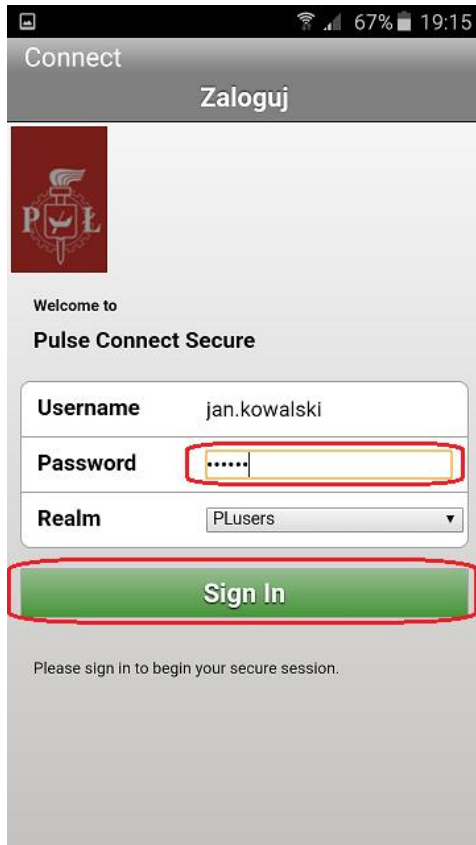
67% 19:15

Connect

Zaloguj

P Ł

Welcome to

Pulse Connect Secure

| Username | jan.kowalski |
|---|---|
| Password | •••••• |
| Realm | PLusers |

Sign In

Please sign in to begin your secure session.